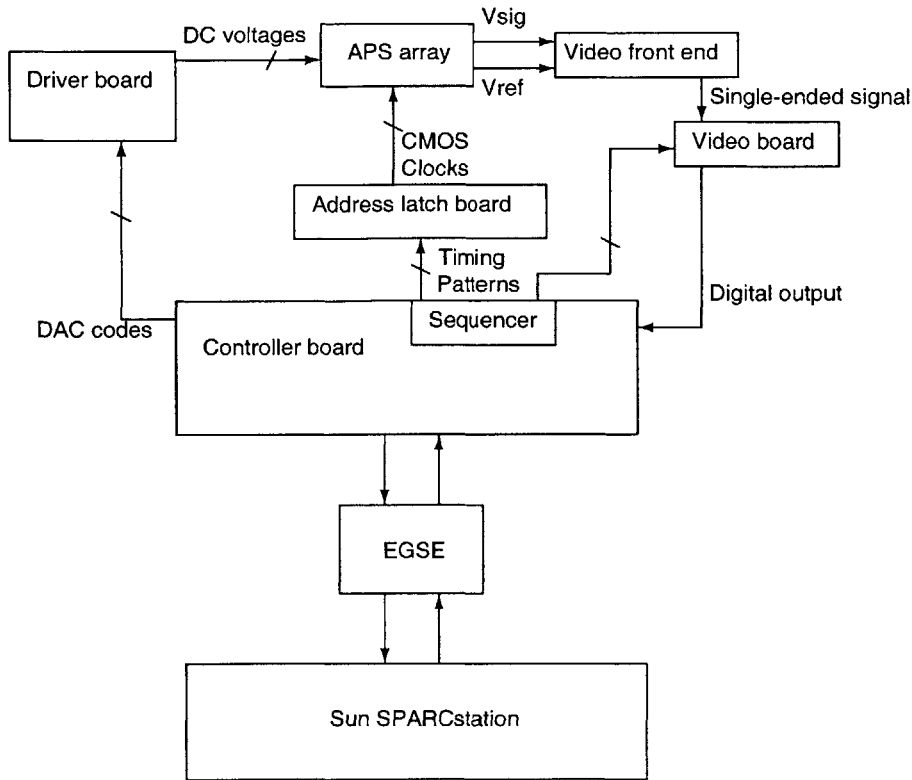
DC voltages

APS array

Vsig

Vref

Video front end

Driver board

Single-ended signal

CMOS Clocks

Video board

Address latch board

Timing Patterns

Digital output

DAC codes

Sequencer

Controller board

EGSE

Sun SPARCstation